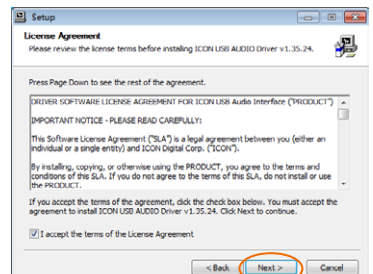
Setup

License Agreement

Please review the license terms before installing ICON USB AUDIO Driver v1.35.24.

Press Page Down to see the rest of the agreement.

DRIVER SOFTWARE LICENSE AGREEMENT FOR ICON USB Audio Interface ("PRODUCT")

IMPORTANT NOTICE - PLEASE READ CAREFULLY:

This Software License Agreement ("SLA") is a legal agreement between you (either an individual or a single entity) and ICON Digital Corp. ("ICON").

By installing, copying, or otherwise using the PRODUCT, you agree to the terms and conditions of this SLA. If you do not agree to the terms of this SLA, do not install or use the PRODUCT.

If you accept the terms of the agreement, click the check box below. You must accept the agreement to install ICON USB AUDIO Driver v1.35.24. Click Next to continue.

I accept the terms of the License Agreement

< Back   Next >   Cancel